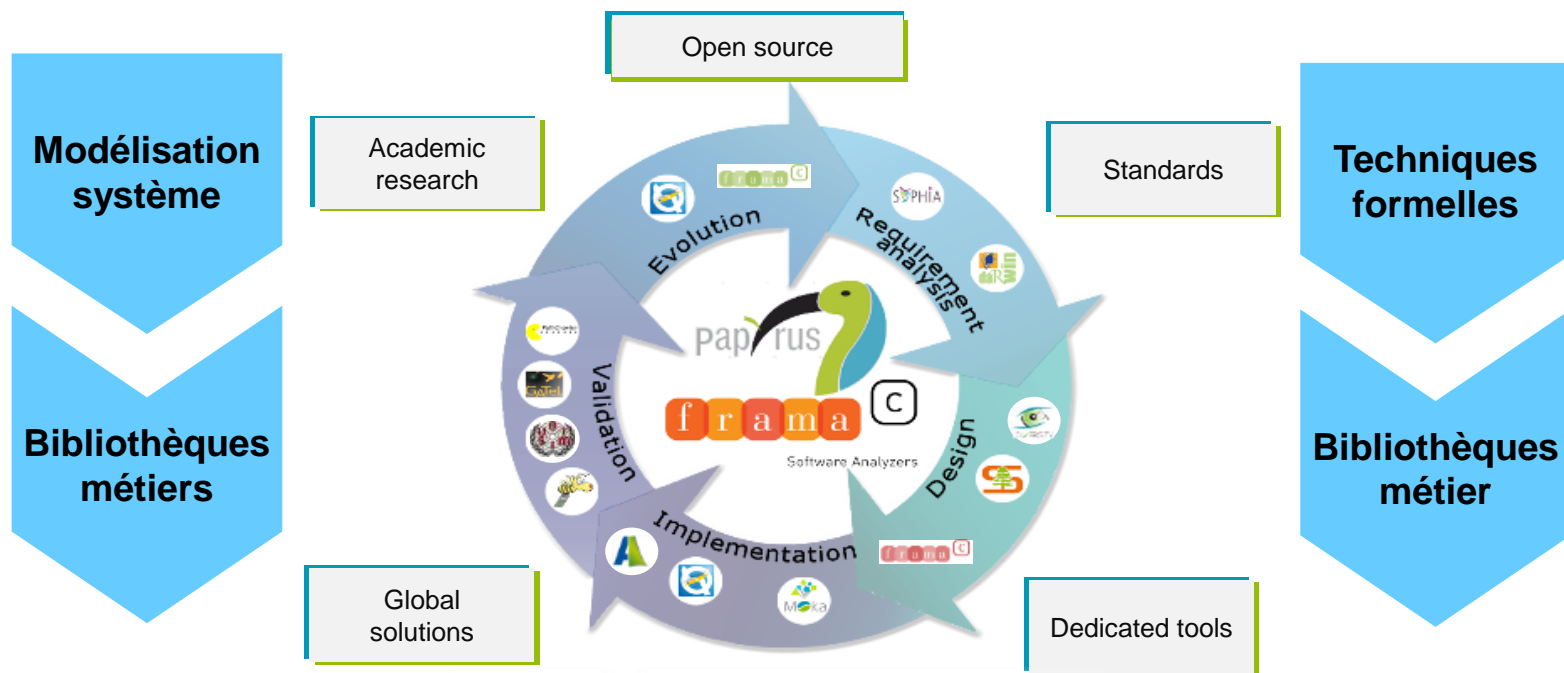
Open source

Modélisation système

Academic research

Standards

Techniques formelles

Evolution

Requirement analysis

Validation

Design

Implementation

pap rus

frama C

Software Analyzers

SOPHIA

MOKA

Bibliothèques métiers

Bibliothèques métier

Global solutions

Dedicated tools